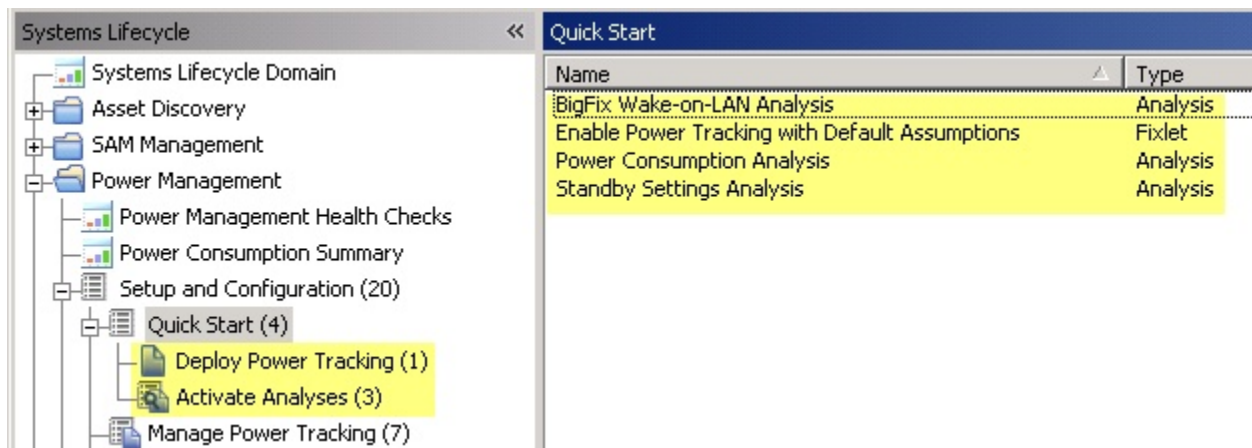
Systems Lifecycle «

Systems Lifecycle Domain
Asset Discovery
SAM Management
Power Management
Power Management Health Checks
Power Consumption Summary
Setup and Configuration (20)
Quick Start (4)
Deploy Power Tracking (1)
Activate Analyses (3)
Manage Power Tracking (7)

Quick Start

| Name | Type |
|---|---|
| BigFix Wake-on-LAN Analysis | Analysis |
| Enable Power Tracking with Default Assumptions | Fixlet |
| Power Consumption Analysis | Analysis |
| Standby Settings Analysis | Analysis |